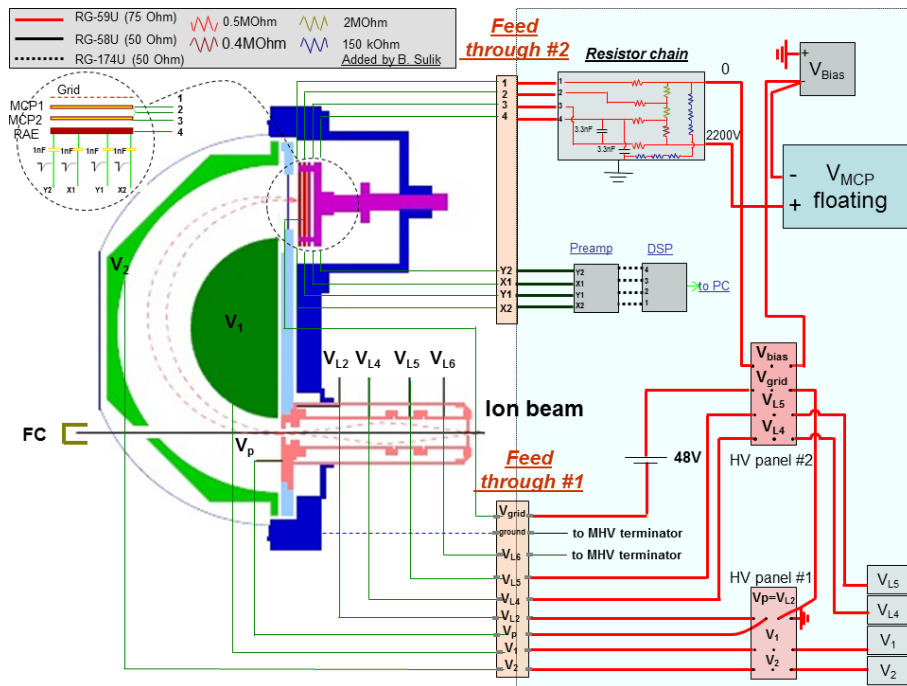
RG-59U (75 Ohm)
RG-58U (50 Ohm)
RG-174U (50 Ohm)
0.5MOhm
0.4MOhm
2MOhm
150 kOhm
Added by B. Sulik

Feed through #2

Resistor chain

0

2200V

3.3nF
3.3nF

$V_{Bias}$

-
$V_{MCP}$ floating
+

Grid
MCP1
MCP2
RAE
1
2
3
4
1nF 1nF 1nF 1nF
Y2 X1 Y1 X2

1
2
3
4

Y2
X1
Y1
X2

Preamp
DSP
Y2
X1
Y1
X2
4
3
2
1
to PC

$V_2$
$V_1$
$V_{L2}$ $V_{L4}$ $V_{L5}$ $V_{L6}$
Ion beam
FC
$V_p$

Feed through #1

48V

$V_{bias}$
$V_{grid}$
$V_{L5}$
$V_{L4}$
HV panel #2

$V_{grid}$
ground
$V_{L6}$
$V_{L5}$
$V_{L4}$
$V_{L2}$
$V_p$
$V_1$
$V_2$

to MHV terminator
to MHV terminator

HV panel #1
$V_p=V_{L2}$
$V_1$
$V_2$

$V_{L5}$
$V_{L4}$
$V_1$
$V_2$